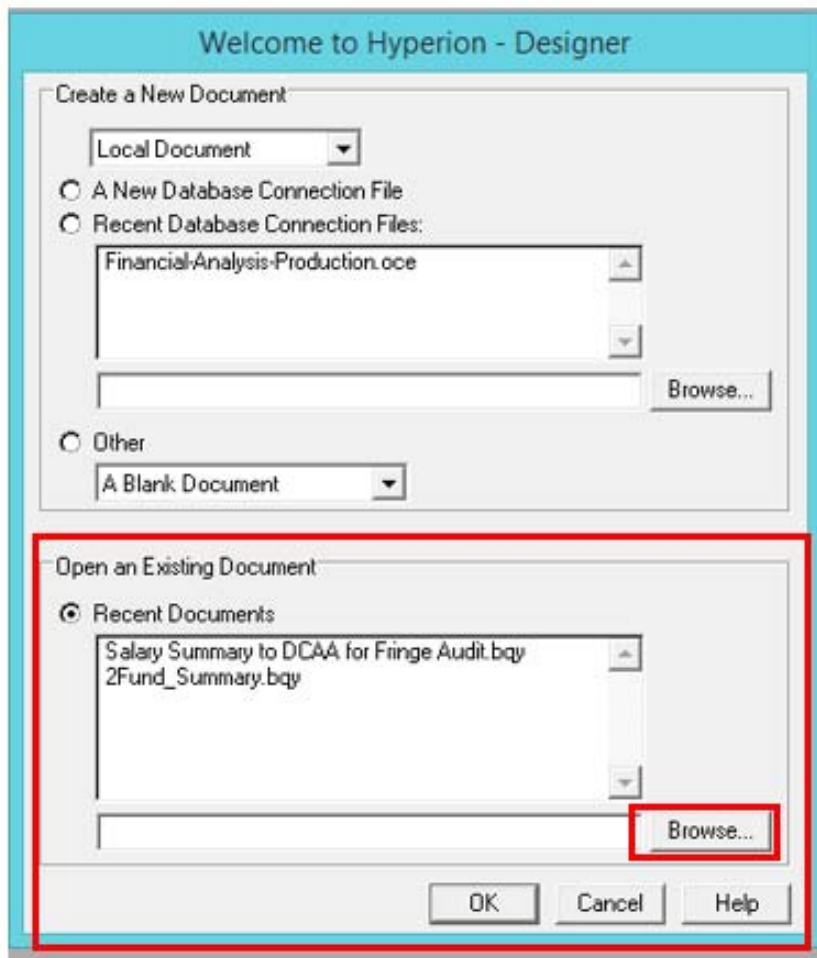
Welcome to Hyperion - Designer

Create a New Document

Local Document

A New Database Connection File

Recent Database Connection Files:

Financial-Analysis-Production.oce

Browse...

Other

A Blank Document

Open an Existing Document

Recent Documents

Salary Summary to DCAA for Fringe Audit.bqy
2Fund_Summary.bqy

Browse...

OK

Cancel

Help